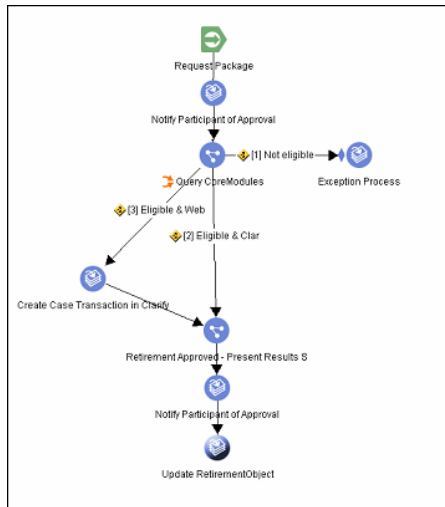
Request Package

Notify Participant of Approval

[1] Not eligible

Exception Process

Query CoreModules

[3] Eligible & Web

[2] Eligible & Clar

Create Case Transaction in Clarify

Retirement Approved - Present Results S

Notify Participant of Approval

Update RetirementObject